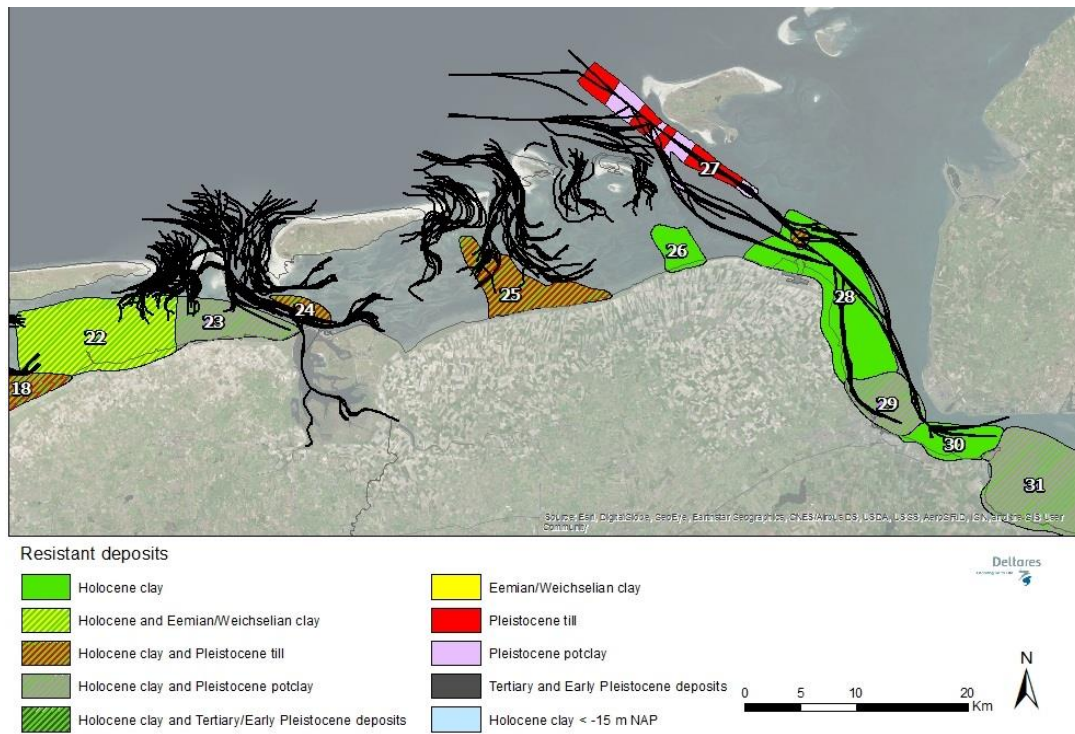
27

26

28

25

24

23

22

18

29

30

31

Source: Esri, DigitalGlobe, GeoEye, Earthstar Geographics, CNES/Airbus DS, USDA, USGS, AeroGRID, IGN, and the GIS User Community

Resistant deposits

Holocene clay

Holocene and Eemian/Weichselian clay

Holocene clay and Pleistocene till

Holocene clay and Pleistocene potclay

Holocene clay and Tertiary/Early Pleistocene deposits

Eemian/Weichselian clay

Pleistocene till

Pleistocene potclay

Tertiary and Early Pleistocene deposits

Holocene clay < -15 m NAP

Deltares

0 5 10 20 Km

N